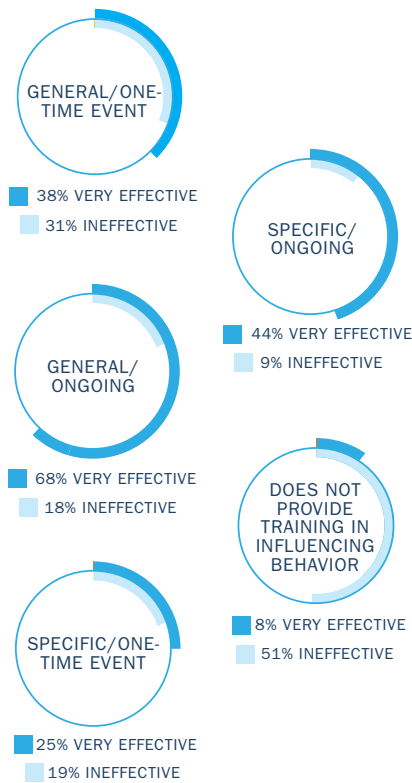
GENERAL/ONE-TIME EVENT

38% VERY EFFECTIVE

31% INEFFECTIVE

SPECIFIC/ONGOING

44% VERY EFFECTIVE

9% INEFFECTIVE

GENERAL/ONGOING

68% VERY EFFECTIVE

18% INEFFECTIVE

DOES NOT PROVIDE TRAINING IN INFLUENCING BEHAVIOR

8% VERY EFFECTIVE

51% INEFFECTIVE

SPECIFIC/ONE-TIME EVENT

25% VERY EFFECTIVE

19% INEFFECTIVE